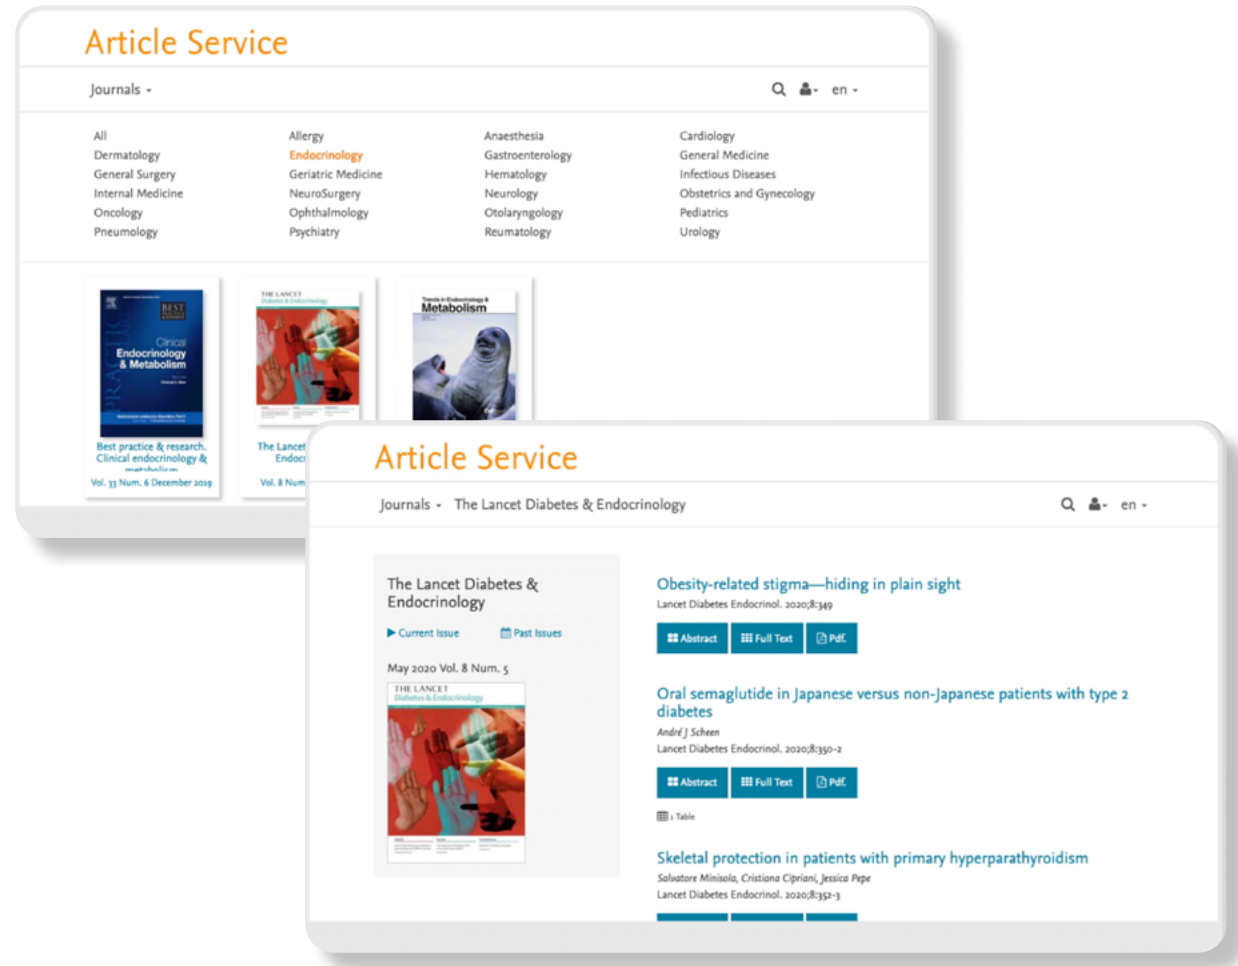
Article Service

Journals

en

All
Dermatology
General Surgery
Internal Medicine
Oncology
Pneumology

Allergy
Endocrinology
Geriatric Medicine
NeuroSurgery
Ophthalmology
Psychiatry

Anaesthesia
Gastroenterology
Hematology
Neurology
Otolaryngology
Reumatology

Cardiology
General Medicine
Infectious Diseases
Obstetrics and Gynecology
Pediatrics
Urology

Clinical Endocrinology & Metabolism

Best practice & research. Clinical endocrinology & metabolism
Vol. 33 Num. 6 December 2019

THE LANCET

The Lancet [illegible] Endoc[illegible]
Vol. 8 Num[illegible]

Trends in Endocrinology & Metabolism

Article Service

Journals The Lancet Diabetes & Endocrinology

en

The Lancet Diabetes & Endocrinology

Current Issue
Past Issues

May 2020 Vol. 8 Num. 5

THE LANCET
Diabetes & Endocrinology

Obesity-related stigma—hiding in plain sight
Lancet Diabetes Endocrinol. 2020;8:349

Abstract
Full Text
Pdf.

Oral semaglutide in Japanese versus non-Japanese patients with type 2 diabetes
André J Scheen
Lancet Diabetes Endocrinol. 2020;8:350-2

Abstract
Full Text
Pdf.

1 Table

Skeletal protection in patients with primary hyperparathyroidism
Salvatore Minisola, Cristiana Cipriani, Jessica Pepe
Lancet Diabetes Endocrinol. 2020;8:352-3